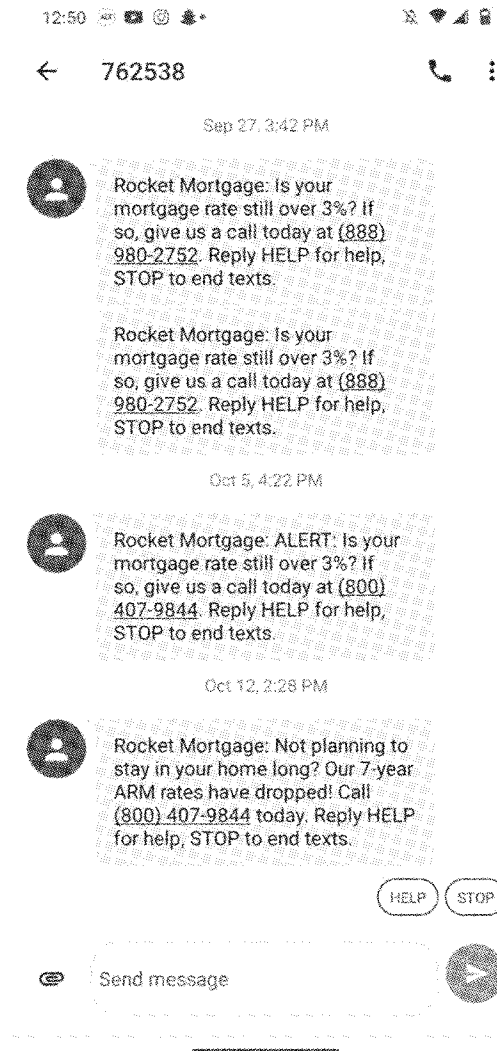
12:50

762538

Sep 27, 3:42 PM

Rocket Mortgage: Is your mortgage rate still over 3%? If so, give us a call today at (888) 980-2752. Reply HELP for help, STOP to end texts.

Rocket Mortgage: Is your mortgage rate still over 3%? If so, give us a call today at (888) 980-2752. Reply HELP for help, STOP to end texts.

Oct 5, 4:22 PM

Rocket Mortgage: ALERT: Is your mortgage rate still over 3%? If so, give us a call today at (800) 407-9844. Reply HELP for help, STOP to end texts.

Oct 12, 2:28 PM

Rocket Mortgage: Not planning to stay in your home long? Our 7-year ARM rates have dropped! Call (800) 407-9844 today. Reply HELP for help, STOP to end texts.

HELP

STOP

Send message